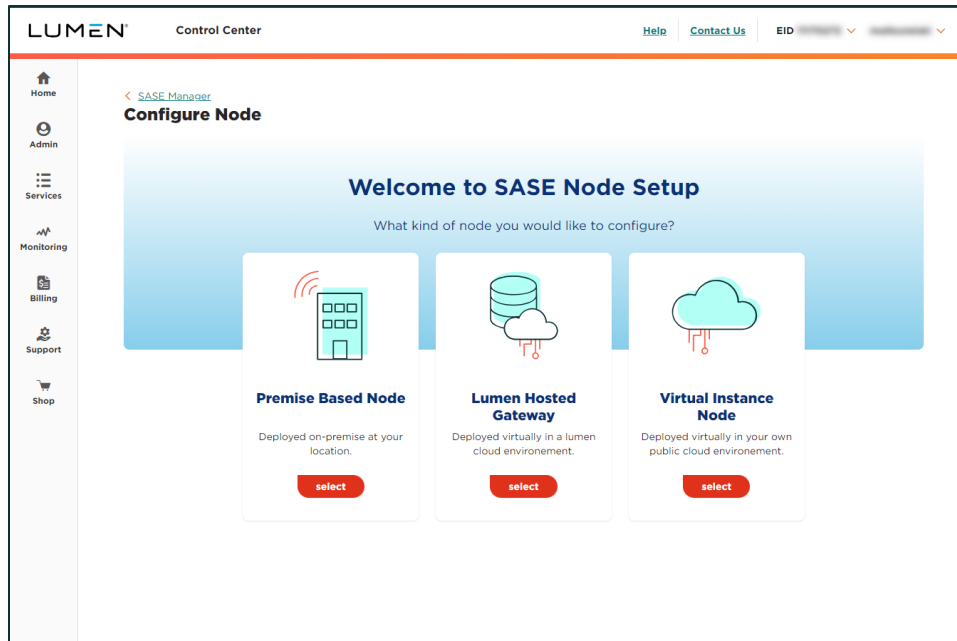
LUMEN Control Center

Help Contact Us EID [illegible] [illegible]

Home
Admin
Services
Monitoring
Billing
Support
Shop

< SASE Manager
Configure Node

Welcome to SASE Node Setup

What kind of node you would like to configure?

Premise Based Node

Deployed on-premise at your location.

select

Lumen Hosted Gateway

Deployed virtually in a lumen cloud environement.

select

Virtual Instance Node

Deployed virtually in your own public cloud environement.

select